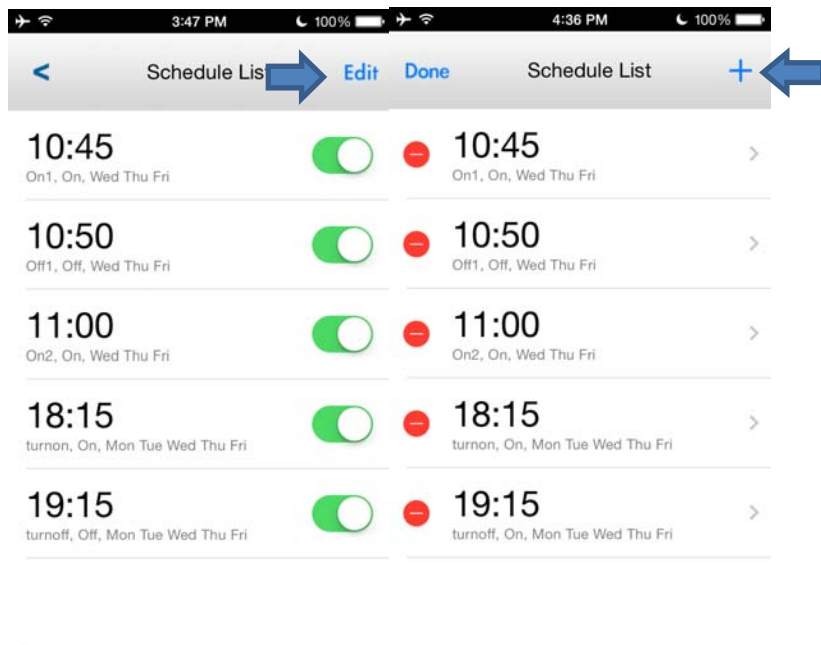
3:47 PM 100%

<

Schedule Lis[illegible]

Edit

10:45
On1, On, Wed Thu Fri

10:50
Off1, Off, Wed Thu Fri

11:00
On2, On, Wed Thu Fri

18:15
turnon, On, Mon Tue Wed Thu Fri

19:15
turnoff, Off, Mon Tue Wed Thu Fri

4:36 PM 100%

Done

Schedule List

+

10:45
On1, On, Wed Thu Fri

10:50
Off1, Off, Wed Thu Fri

11:00
On2, On, Wed Thu Fri

18:15
turnon, On, Mon Tue Wed Thu Fri

19:15
turnoff, On, Mon Tue Wed Thu Fri